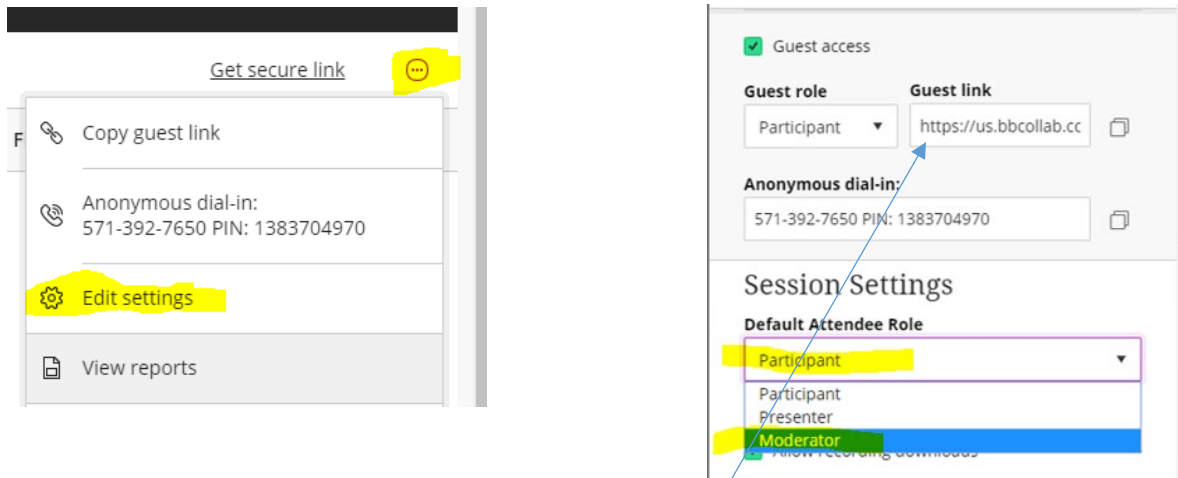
Get secure link

F

Copy guest link

Anonymous dial-in:
571-392-7650 PIN: 1383704970

Edit settings

View reports

Guest access

Guest role

Participant

Guest link

https://us.bbcollab.cc

Anonymous dial-in:

571-392-7650 PIN: 1383704970

Session Settings

Default Attendee Role

Participant

Participant
Presenter
Moderator

Allow recording downloads